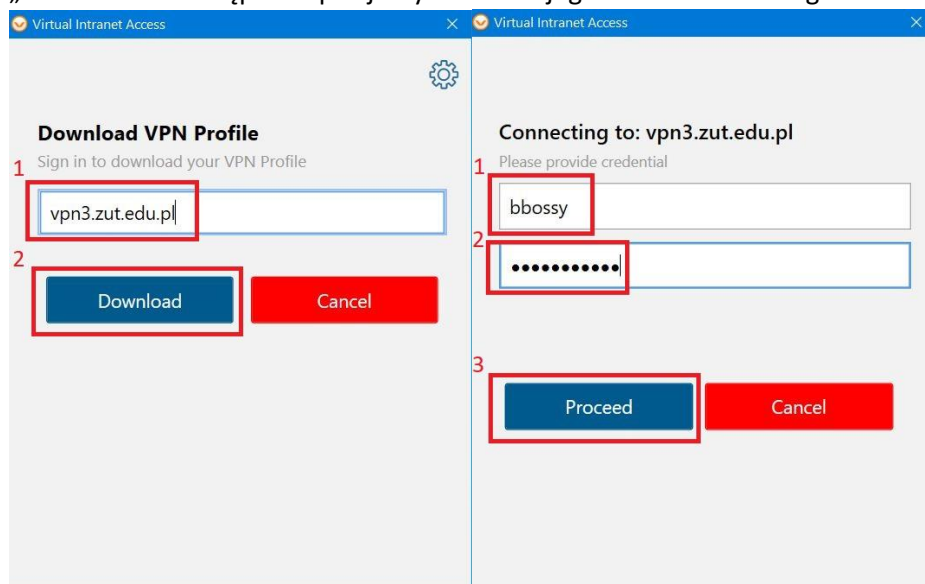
Virtual Intranet Access

Download VPN Profile

Sign in to download your VPN Profile

1

vpn3.zut.edu.pl

2

Download

Cancel

Virtual Intranet Access

Connecting to: vpn3.zut.edu.pl

Please provide credential

1

bbossy

2

●●●●●●●●●●●

3

Proceed

Cancel